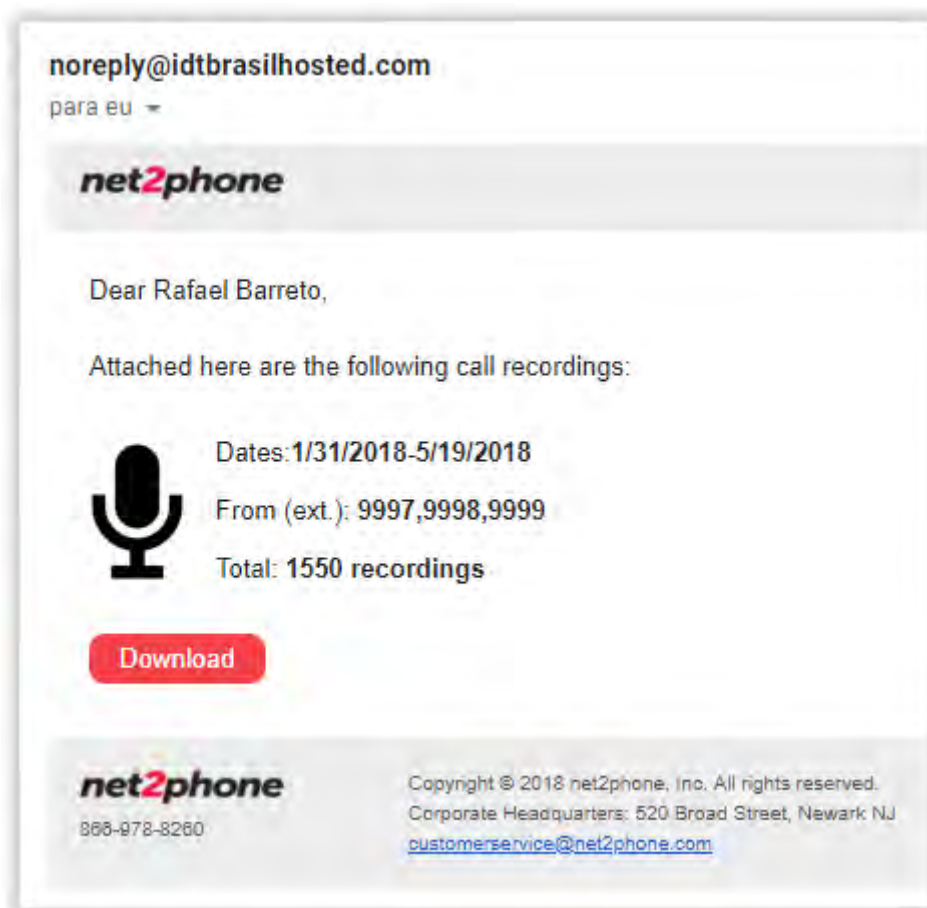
noreply@idtbrasilhosted.com
para eu

net2phone

Dear Rafael Barreto,

Attached here are the following call recordings:

Dates:1/31/2018-5/19/2018

From (ext.): 9997,9998,9999

Total: 1550 recordings

Download

net2phone
866-978-8260

Copyright © 2018 net2phone, Inc. All rights reserved.
Corporate Headquarters: 520 Broad Street, Newark NJ
customerservice@net2phone.com